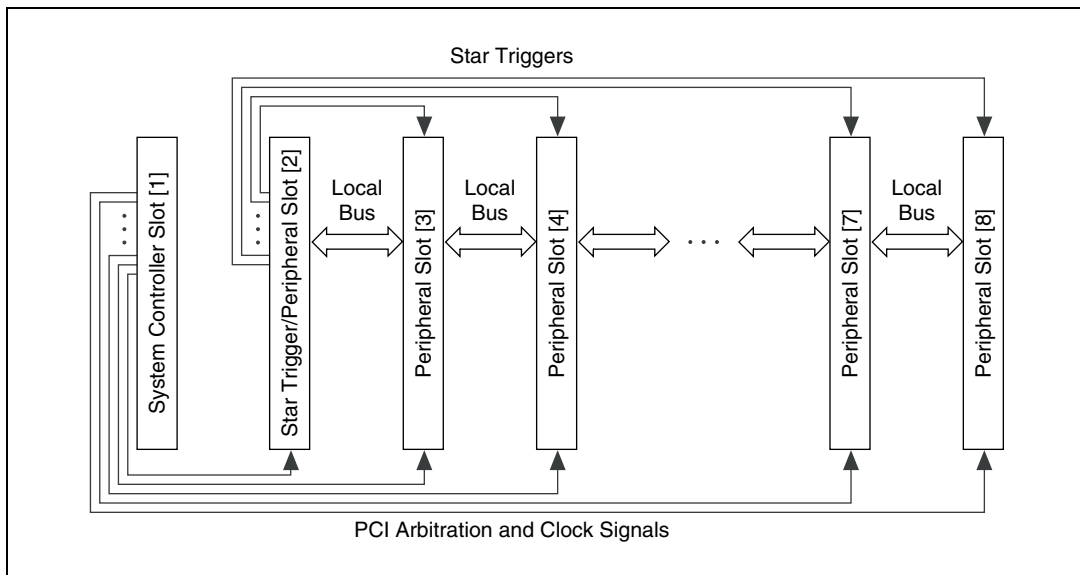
Star Triggers

System Controller Slot [1]

Star Trigger/Peripheral Slot [2]

Local Bus

Peripheral Slot [3]

Local Bus

Peripheral Slot [4]

. . .

Peripheral Slot [7]

Local Bus

Peripheral Slot [8]

PCI Arbitration and Clock Signals